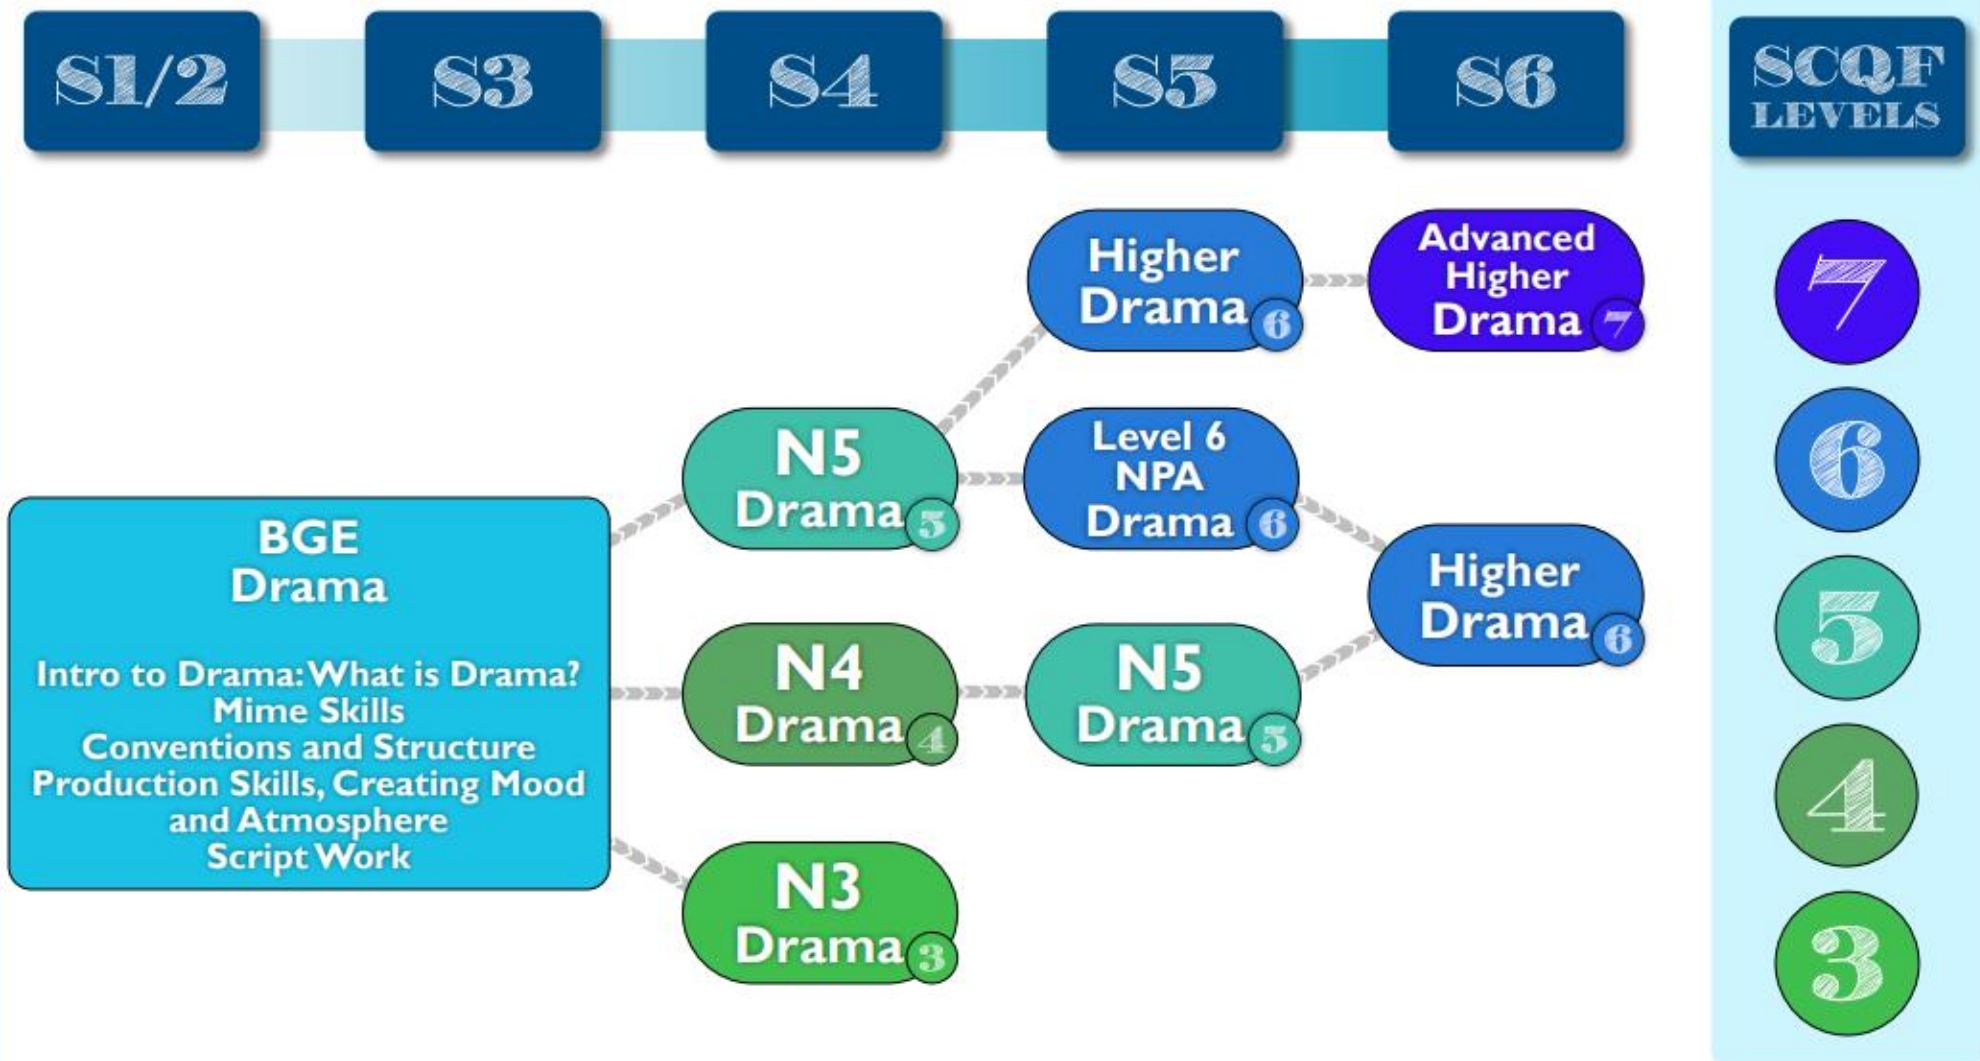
S1/2
S3
S4
S5
S6

SCQF LEVELS

BGE Drama

Intro to Drama: What is Drama?
Mime Skills
Conventions and Structure
Production Skills, Creating Mood and Atmosphere
Script Work

N5 Drama 5

N4 Drama 4

N3 Drama 3

Higher Drama 6

Level 6 NPA Drama 6

N5 Drama 5

Advanced Higher Drama 7

Higher Drama 6

7
6
5
4
3